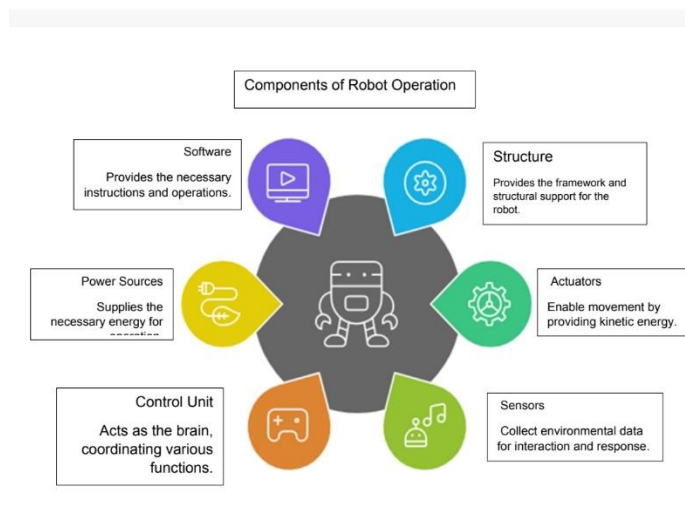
Components of Robot Operation

Software

Provides the necessary instructions and operations.

Structure

Provides the framework and structural support for the robot.

Power Sources

Supplies the necessary energy for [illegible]

Actuators

Enable movement by providing kinetic energy.

Control Unit

Acts as the brain, coordinating various functions.

Sensors

Collect environmental data for interaction and response.